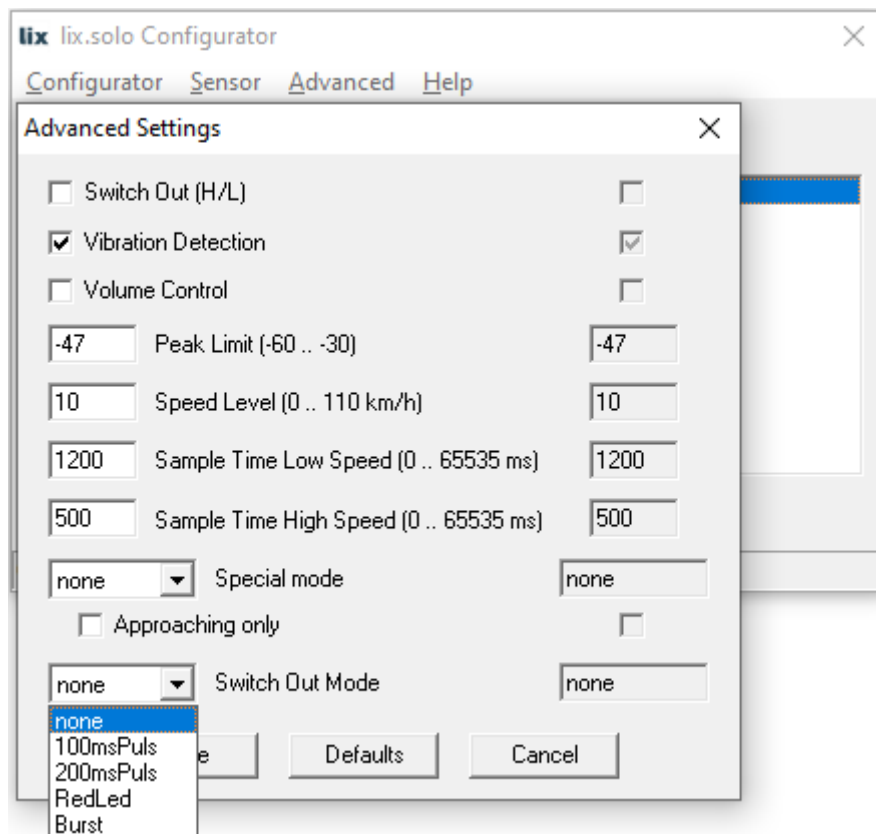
lix lix.solo Configurator

Configurator Sensor Advanced Help

Advanced Settings

Switch Out (H/L)

Vibration Detection

Volume Control

-47 Peak Limit (-60 .. -30) -47

10 Speed Level (0 .. 110 km/h) 10

1200 Sample Time Low Speed (0 .. 65535 ms) 1200

500 Sample Time High Speed (0 .. 65535 ms) 500

none Special mode none

Approaching only

none Switch Out Mode none

none
100msPuls
200msPuls
RedLed
Burst

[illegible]e Defaults Cancel